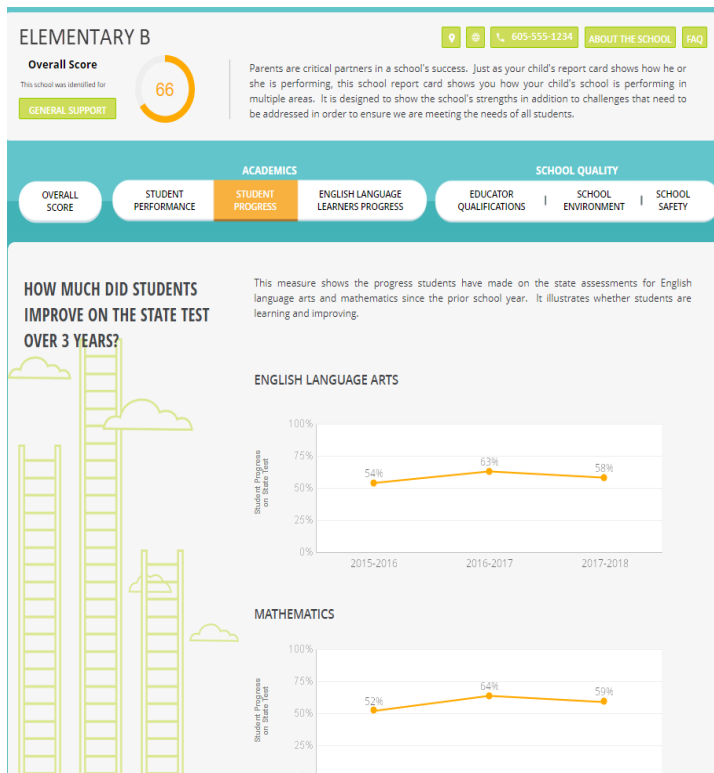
ELEMENTARY B

605-555-1234 ABOUT THE SCHOOL FAQ

Overall Score

This school was identified for

GENERAL SUPPORT

66

Parents are critical partners in a school's success. Just as your child's report card shows how he or she is performing, this school report card shows you how your child's school is performing in multiple areas. It is designed to show the school's strengths in addition to challenges that need to be addressed in order to ensure we are meeting the needs of all students.

ACADEMICS

SCHOOL QUALITY

OVERALL SCORE

STUDENT PERFORMANCE

STUDENT PROGRESS

ENGLISH LANGUAGE LEARNERS PROGRESS

EDUCATOR QUALIFICATIONS

SCHOOL ENVIRONMENT

SCHOOL SAFETY

HOW MUCH DID STUDENTS IMPROVE ON THE STATE TEST OVER 3 YEARS?

This measure shows the progress students have made on the state assessments for English language arts and mathematics since the prior school year. It illustrates whether students are learning and improving.

ENGLISH LANGUAGE ARTS

100%
75%
50%
25%
0%

Student Progress on State Test

54%
63%
58%

2015-2016
2016-2017
2017-2018

MATHEMATICS

100%
75%
50%
25%

Student Progress on State Test

52%
64%
59%